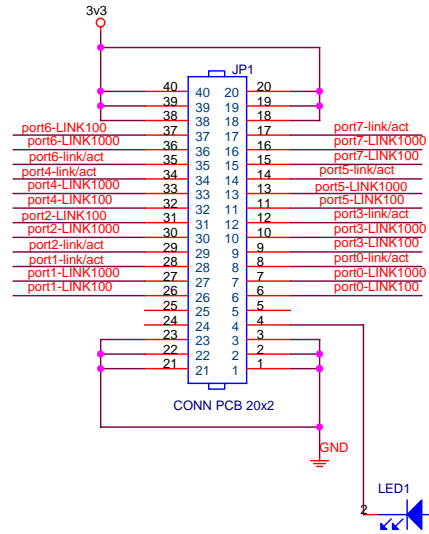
3v3

JP1

| | | | | | |
|---|---|---|---|---|---|
| | 40 | 40 | 20 | 20 | |
| | 39 | 39 | 19 | 19 | |
| | 38 | 38 | 18 | 18 | |
| port6-LINK100 | 37 | 37 | 17 | 17 | port7-link/act |
| port6-LINK1000 | 36 | 36 | 16 | 16 | port7-LINK1000 |
| port6-link/act | 35 | 35 | 15 | 15 | port7-LINK100 |
| port4-link/act | 34 | 34 | 14 | 14 | port5-link/act |
| port4-LINK1000 | 33 | 33 | 13 | 13 | port5-LINK1000 |
| port4-LINK100 | 32 | 32 | 11 | 11 | port5-LINK100 |
| port2-LINK100 | 31 | 31 | 12 | 12 | port3-link/act |
| port2-LINK1000 | 30 | 30 | 10 | 10 | port3-LINK1000 |
| port2-link/act | 29 | 29 | 9 | 9 | port3-LINK100 |
| port1-link/act | 28 | 28 | 8 | 8 | port0-link/act |
| port1-LINK1000 | 27 | 27 | 7 | 7 | port0-LINK1000 |
| port1-LINK100 | 26 | 26 | 6 | 6 | port0-LINK100 |
| | 25 | 25 | 5 | 5 | |
| | 24 | 24 | 4 | 4 | |
| | 23 | 23 | 3 | 3 | |
| | 22 | 22 | 2 | 2 | |
| | 21 | 21 | 1 | 1 | |

CONN PCB 20x2

GND

LED1

2